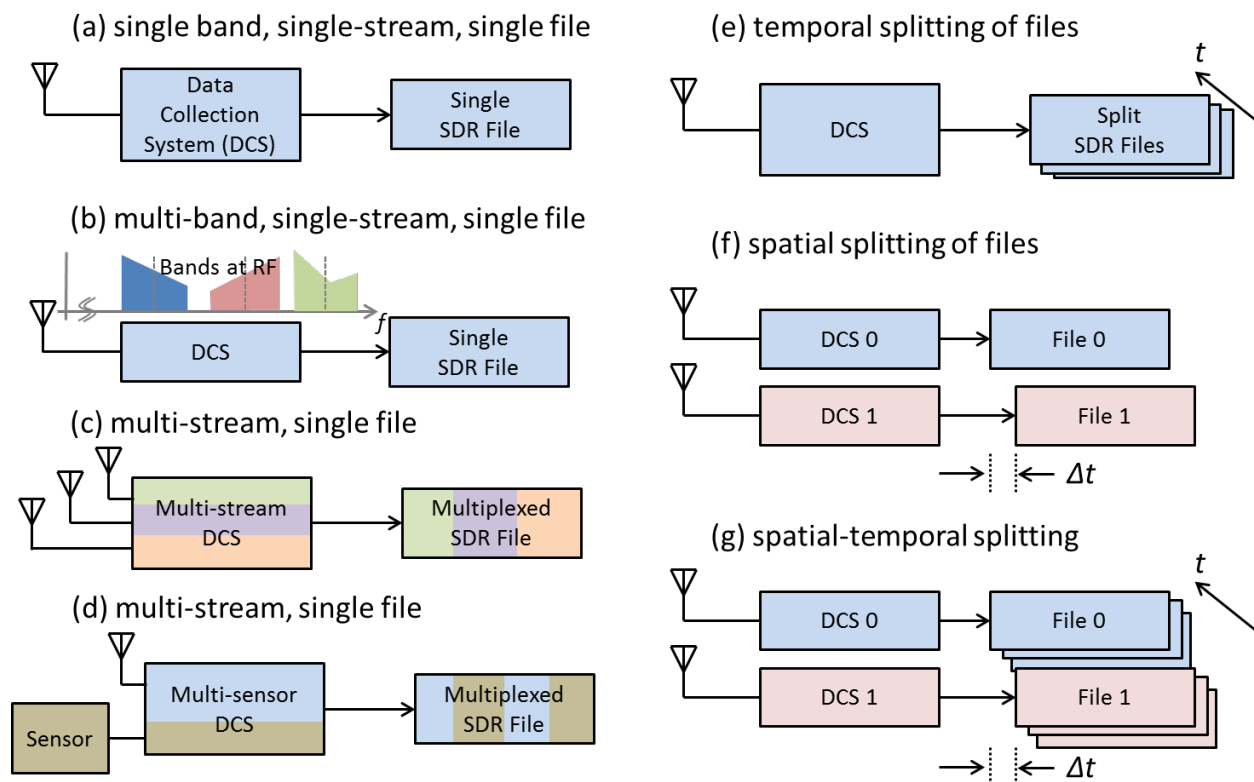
(a) single band, single-stream, single file

Data Collection System (DCS)

Single SDR File

(b) multi-band, single-stream, single file

Bands at RF

$f$

DCS

Single SDR File

(c) multi-stream, single file

Multi-stream DCS

Multiplexed SDR File

(d) multi-stream, single file

Sensor

Multi-sensor DCS

Multiplexed SDR File

(e) temporal splitting of files

$t$

DCS

Split SDR Files

(f) spatial splitting of files

DCS 0

File 0

DCS 1

File 1

$\Delta t$

(g) spatial-temporal splitting

$t$

DCS 0

File 0

DCS 1

File 1

$\Delta t$